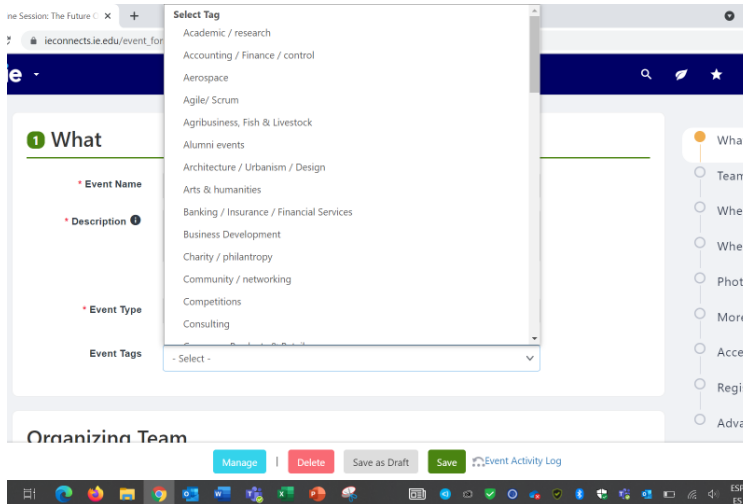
ne Session: The Future C ×
+
ieconnects.ie.edu/event_for
e
Select Tag
Academic / research
Accounting / Finance / control
Aerospace
Agile/ Scrum
Agribusiness, Fish & Livestock
Alumni events
Architecture / Urbanism / Design
Arts & humanities
Banking / Insurance / Financial Services
Business Development
Charity / philantropy
Community / networking
Competitions
Consulting
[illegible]

1 What
* Event Name
* Description
* Event Type
Event Tags
- Select -

Organizing Team

Wha
Team
Whe
Whe
Phot
More
Acce
Regi
Adva

Manage | Delete Save as Draft Save Event Activity Log

ESP
ES